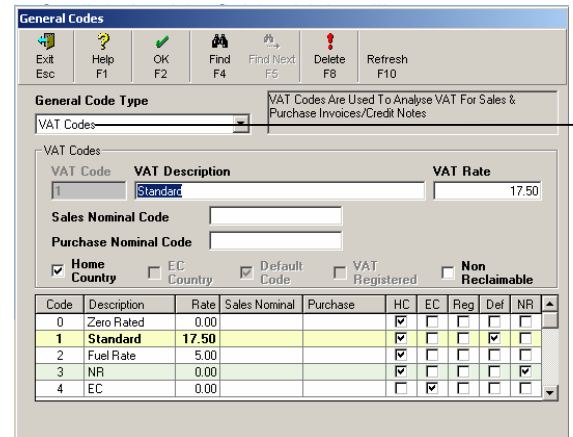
General Codes

Exit
Esc

Help
F1

OK
F2

Find
F4

Find Next
F5

Delete
F8

Refresh
F10

General Code Type

VAT Codes

VAT Codes Are Used To Analyse VAT For Sales & Purchase Invoices/Credit Notes

VAT Codes

VAT Code
1

VAT Description
Standard

VAT Rate
17.50

Sales Nominal Code

Purchase Nominal Code

☑ Home Country

☐ EC Country

☑ Default Code

☐ VAT Registered

☐ Non Reclaimable

| Code | Description | Rate | Sales Nominal | Purchase | HC | EC | Reg | Def | NR |
|---|---|---|---|---|---|---|---|---|---|
| 0 | Zero Rated | 0.00 | | | ☑ | ☐ | ☐ | ☐ | ☐ |
| 1 | Standard | 17.50 | | | ☑ | ☐ | ☐ | ☑ | ☐ |
| 2 | Fuel Rate | 5.00 | | | ☑ | ☐ | ☐ | ☐ | ☐ |
| 3 | NR | 0.00 | | | ☑ | ☐ | ☐ | ☐ | ☑ |
| 4 | EC | 0.00 | | | ☐ | ☑ | ☐ | ☐ | ☐ |